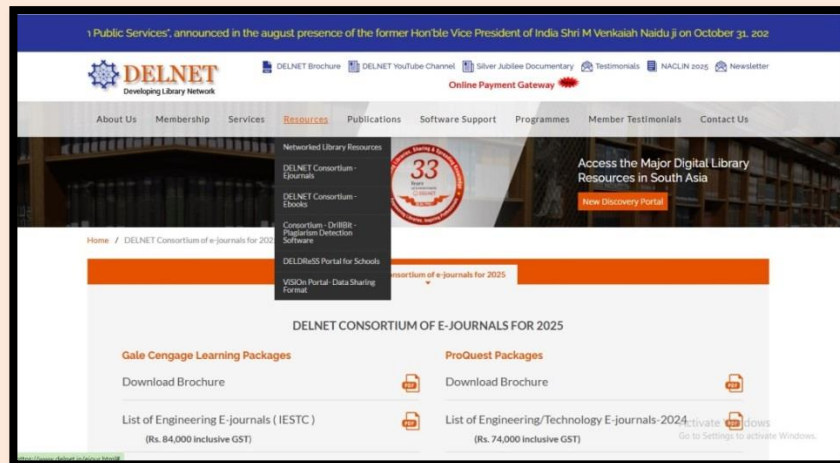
ı Public Services", announced in the august presence of the former Hon'ble Vice President of India Shri M Venkaiah Naidu ji on October 31, 202

DELNET
Developing Library Network

DELNET Brochure DELNET YouTube Channel Silver Jubilee Documentary Testimonials NACLIN 2025 Newsletter
Online Payment Gateway

About Us Membership Services Resources Publications Software Support Programmes Member Testimonials Contact Us

Networked Library Resources
DELNET Consortium - Ejournals
DELNET Consortium - Ebooks
Consortium - DrillBit - Plagiarism Detection Software
DELDRESS Portal for Schools
VISIOn Portal - Data Sharing Format

33 Years

Access the Major Digital Library Resources in South Asia
New Discovery Portal

Home / DELNET Consortium of e-journals for 202

onsortium of e-journals for 2025

DELNET CONSORTIUM OF E-JOURNALS FOR 2025

Gale Cengage Learning Packages
Download Brochure
List of Engineering E-journals ( IESTC )
(Rs. 84,000 inclusive GST)

ProQuest Packages
Download Brochure
List of Engineering/Technology E-journals-2024
(Rs. 74,000 inclusive GST)

Activate Windows
Go to Settings to activate Windows.

https://www.delnet.in/ejour.html#